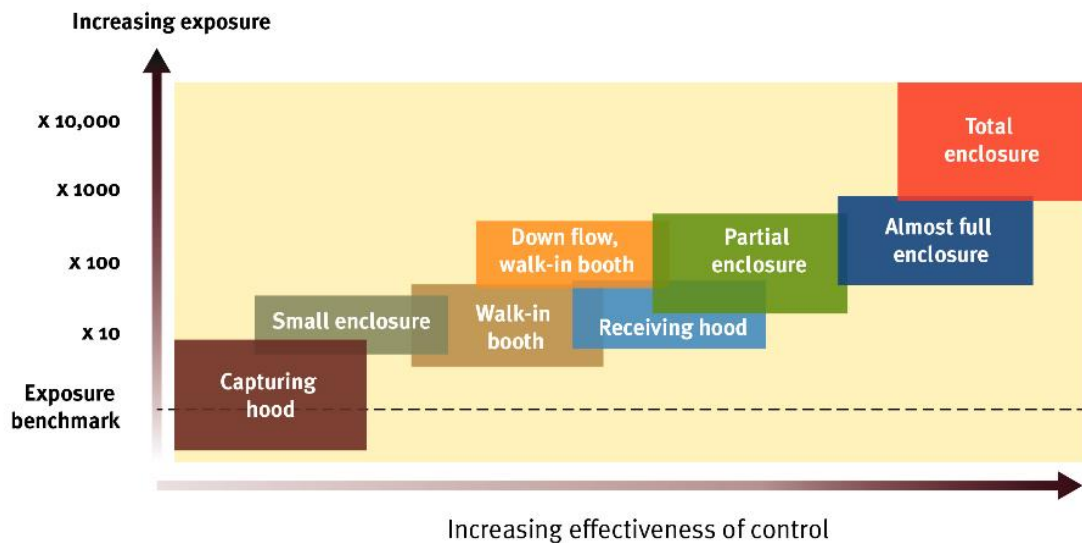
Increasing exposure

X 10,000

X 1000

X 100

X 10

Exposure benchmark

Total enclosure

Almost full enclosure

Partial enclosure

Down flow, walk-in booth

Walk-in booth

Receiving hood

Small enclosure

Capturing hood

Increasing effectiveness of control